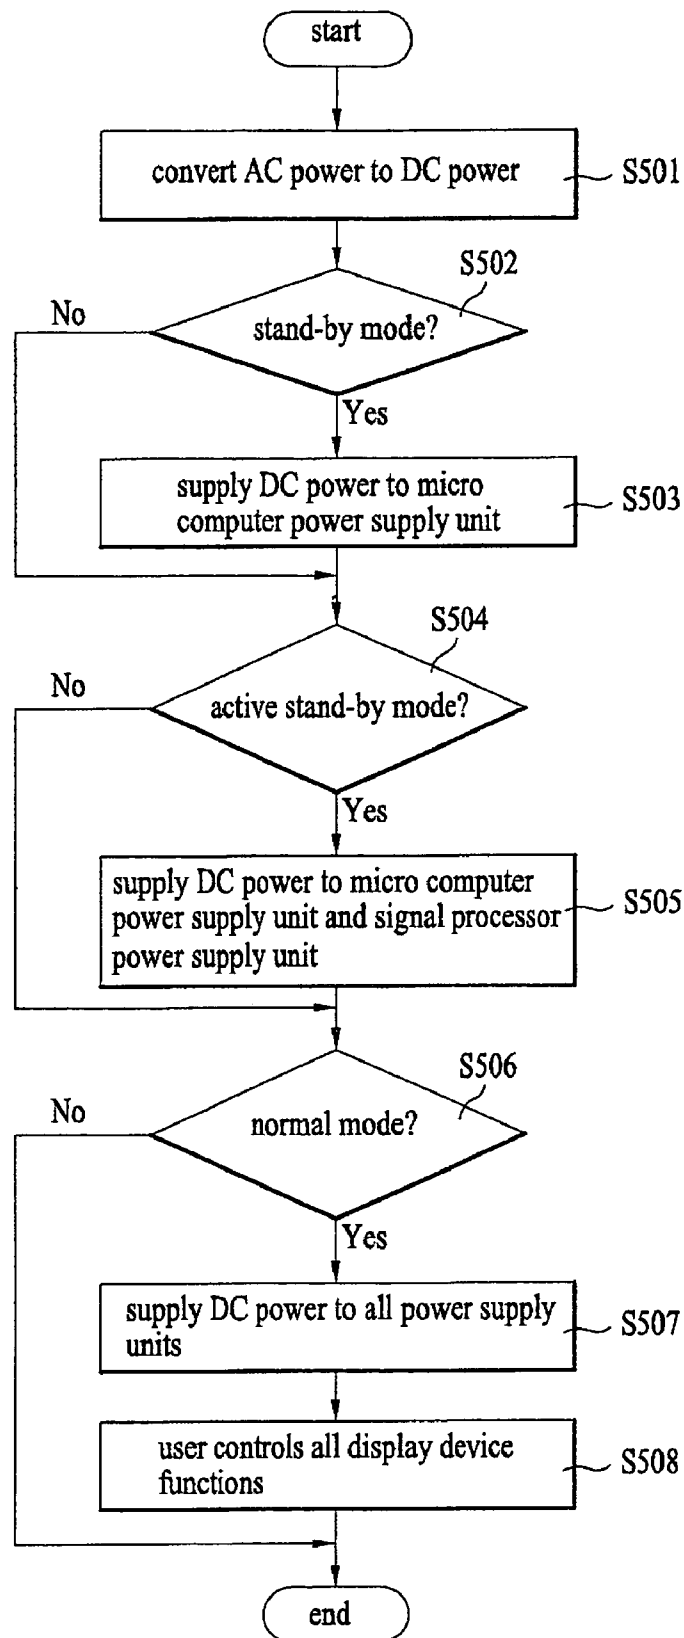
start

convert AC power to DC power

S501

S502

No

stand-by mode?

Yes

supply DC power to micro computer power supply unit

S503

S504

No

active stand-by mode?

Yes

supply DC power to micro computer power supply unit and signal processor power supply unit

S505

S506

No

normal mode?

Yes

supply DC power to all power supply units

S507

user controls all display device functions

S508

end